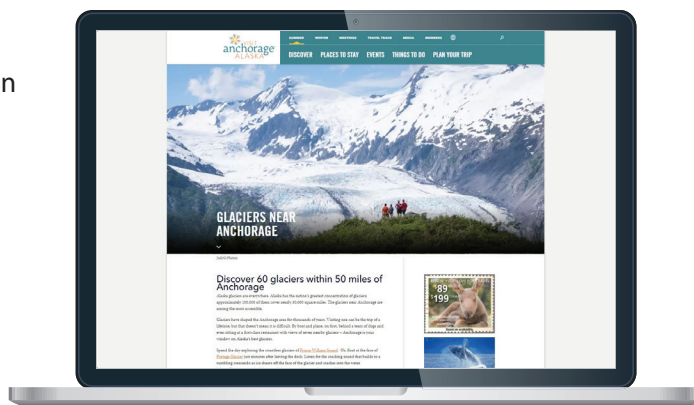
n

visit anchorage ALASKA

SUMMER WINTER MEETINGS TRAVEL TRADE MEDIA MEMBERS

DISCOVER PLACES TO STAY EVENTS THINGS TO DO PLAN YOUR TRIP

GLACIERS NEAR ANCHORAGE

Discover 60 glaciers within 50 miles of Anchorage

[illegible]

$89
$199